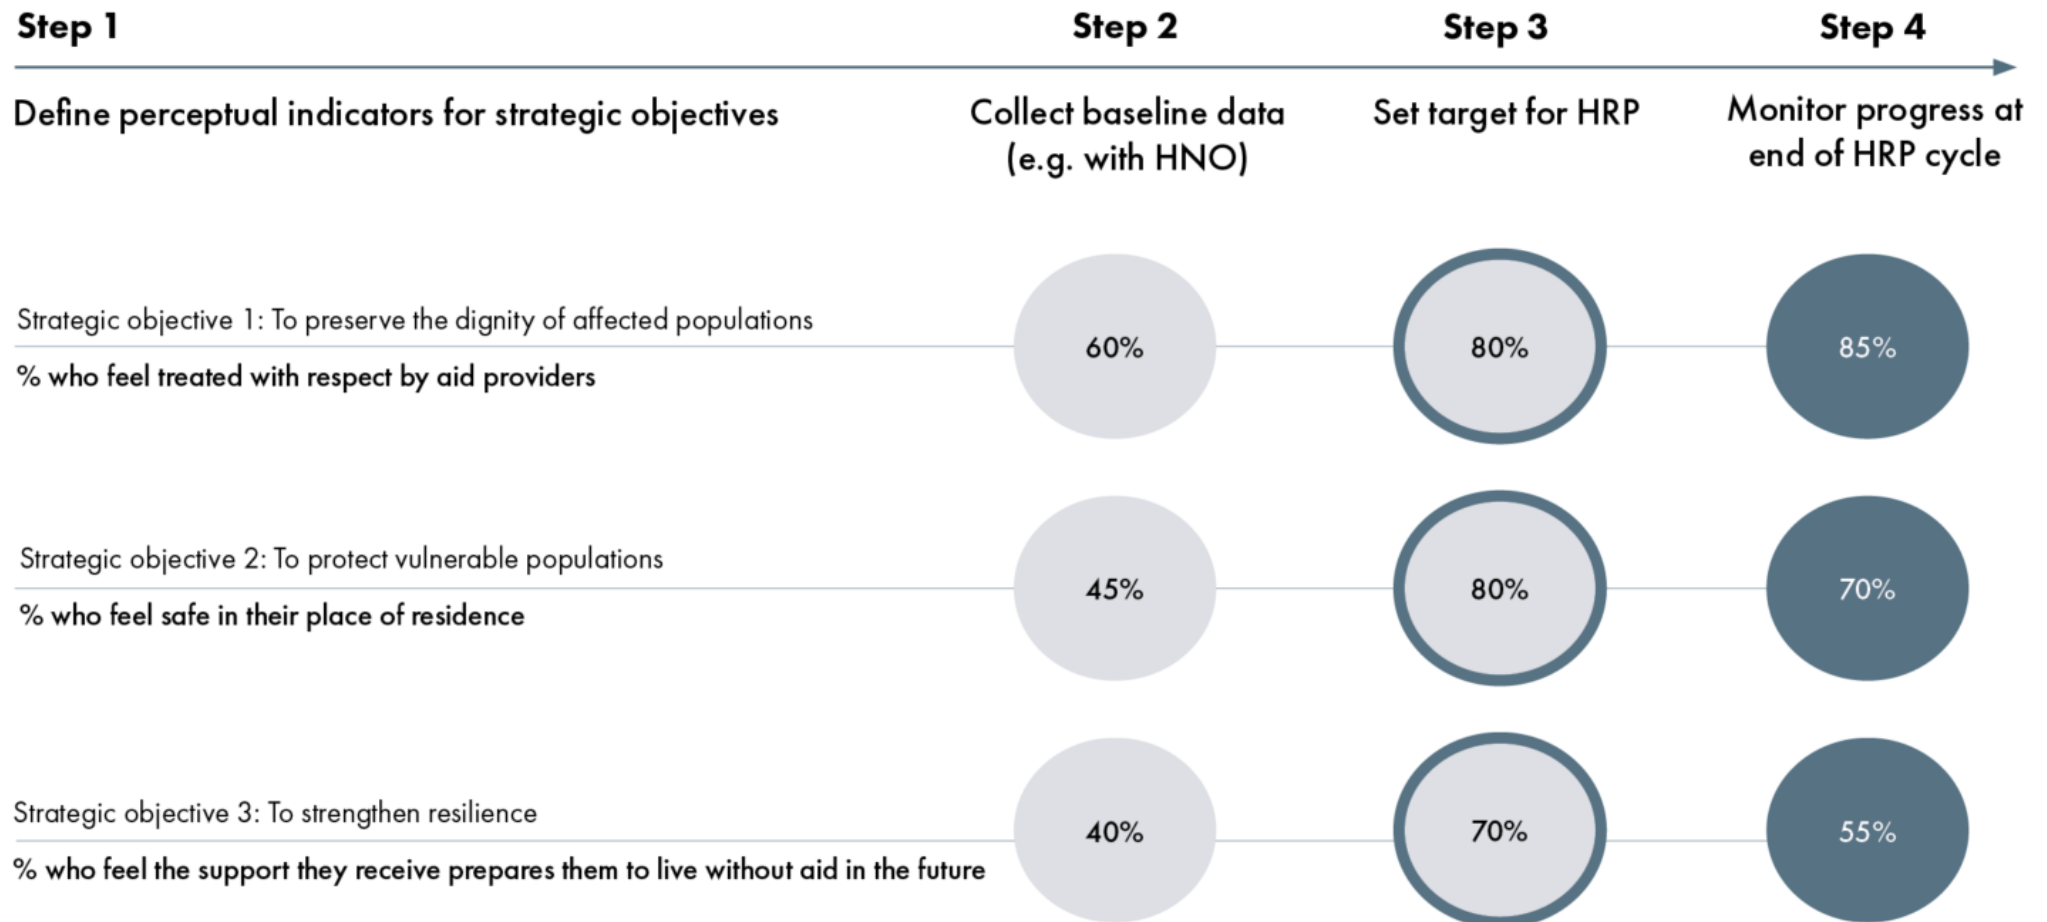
Step 1

Step 2

Step 3

Step 4

Define perceptual indicators for strategic objectives

Collect baseline data (e.g. with HNO)

Set target for HRP

Monitor progress at end of HRP cycle

Strategic objective 1: To preserve the dignity of affected populations

% who feel treated with respect by aid providers

60%

80%

85%

Strategic objective 2: To protect vulnerable populations

% who feel safe in their place of residence

45%

80%

70%

Strategic objective 3: To strengthen resilience

% who feel the support they receive prepares them to live without aid in the future

40%

70%

55%